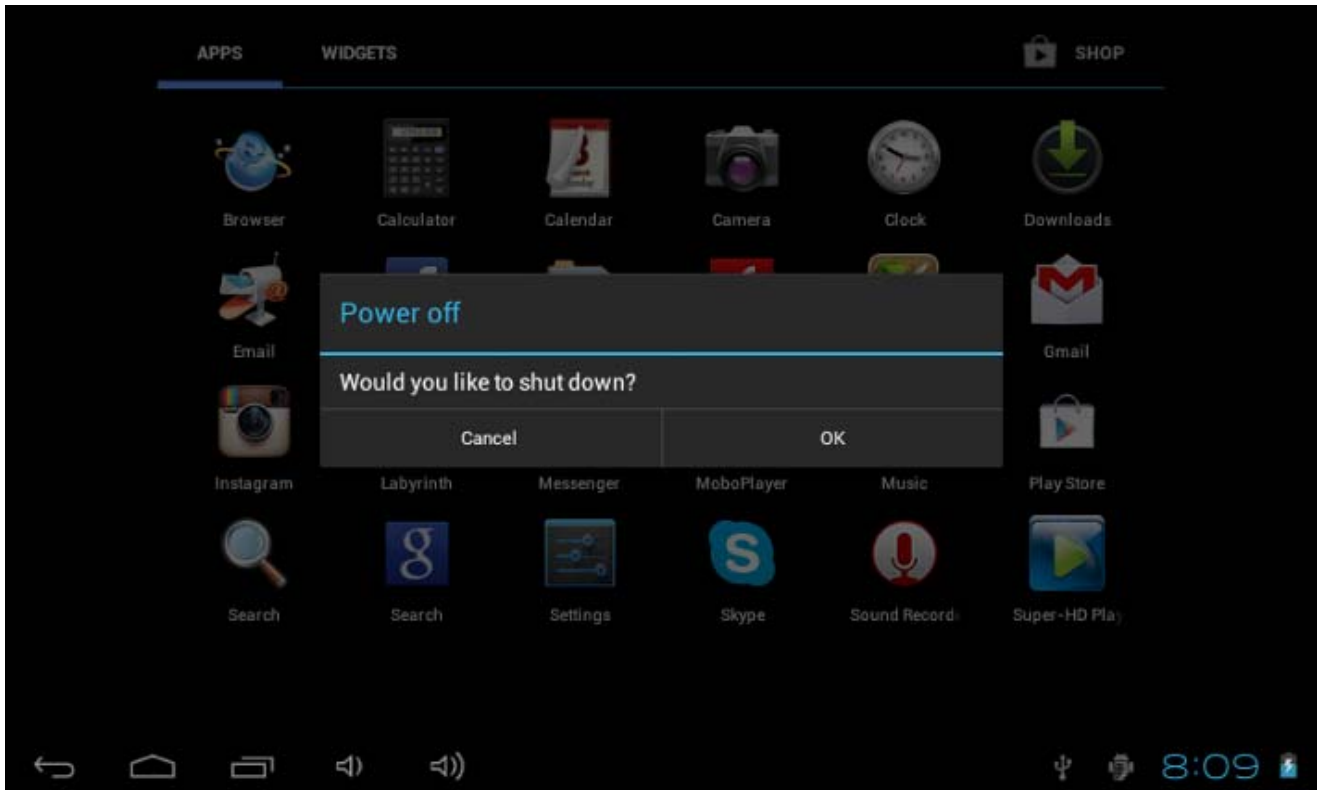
APPS WIDGETS SHOP

Browser Calculator Calendar Camera Clock Downloads

Email Gmail

Power off

Would you like to shut down?

Cancel OK

Instagram Labyrinth Messenger MoboPlayer Music Play Store

Search Search Settings Skype Sound Record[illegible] Super-HD Pla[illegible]

8:09